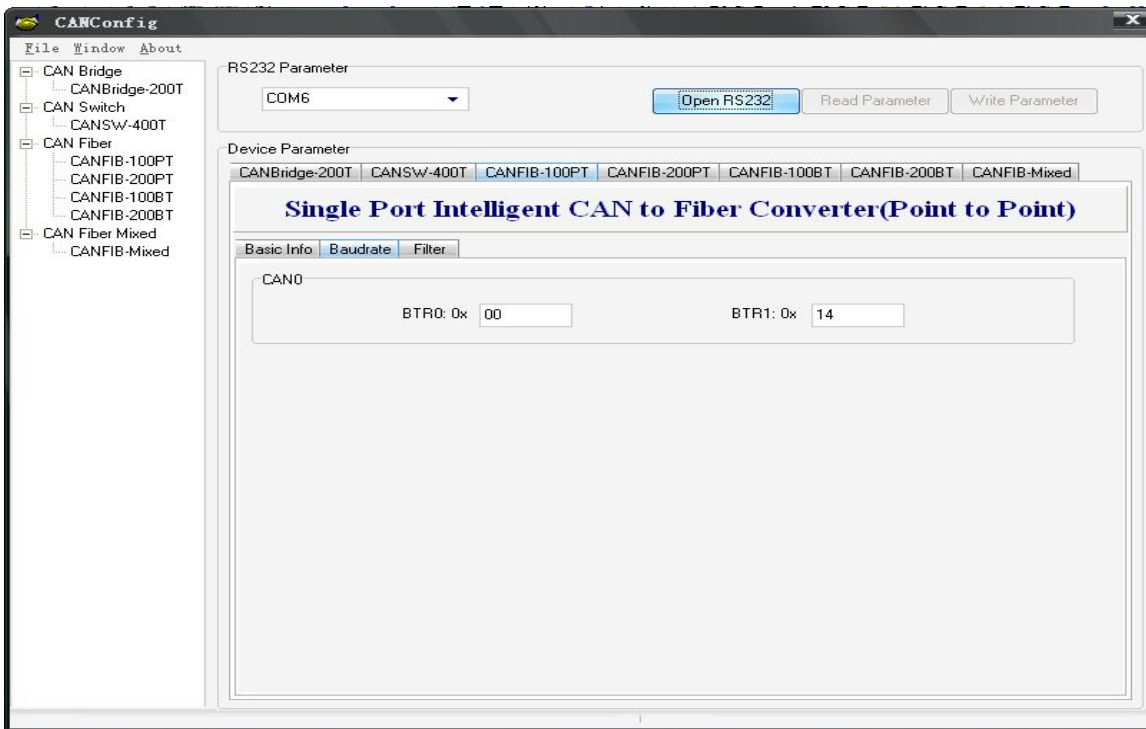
CANConfig

File Window About

CAN Bridge
CANBridge-200T
CAN Switch
CANSW-400T
CAN Fiber
CANFIB-100PT
CANFIB-200PT
CANFIB-100BT
CANFIB-200BT
CAN Fiber Mixed
CANFIB-Mixed

RS232 Parameter

COM6

Open RS232

Read Parameter

Write Parameter

Device Parameter

| CANBridge-200T | CANSW-400T | CANFIB-100PT | CANFIB-200PT | CANFIB-100BT | CANFIB-200BT | CANFIB-Mixed |

Single Port Intelligent CAN to Fiber Converter(Point to Point)

| Basic Info | Baudrate | Filter |

CAN0

BTR0: 0x 00

BTR1: 0x 14